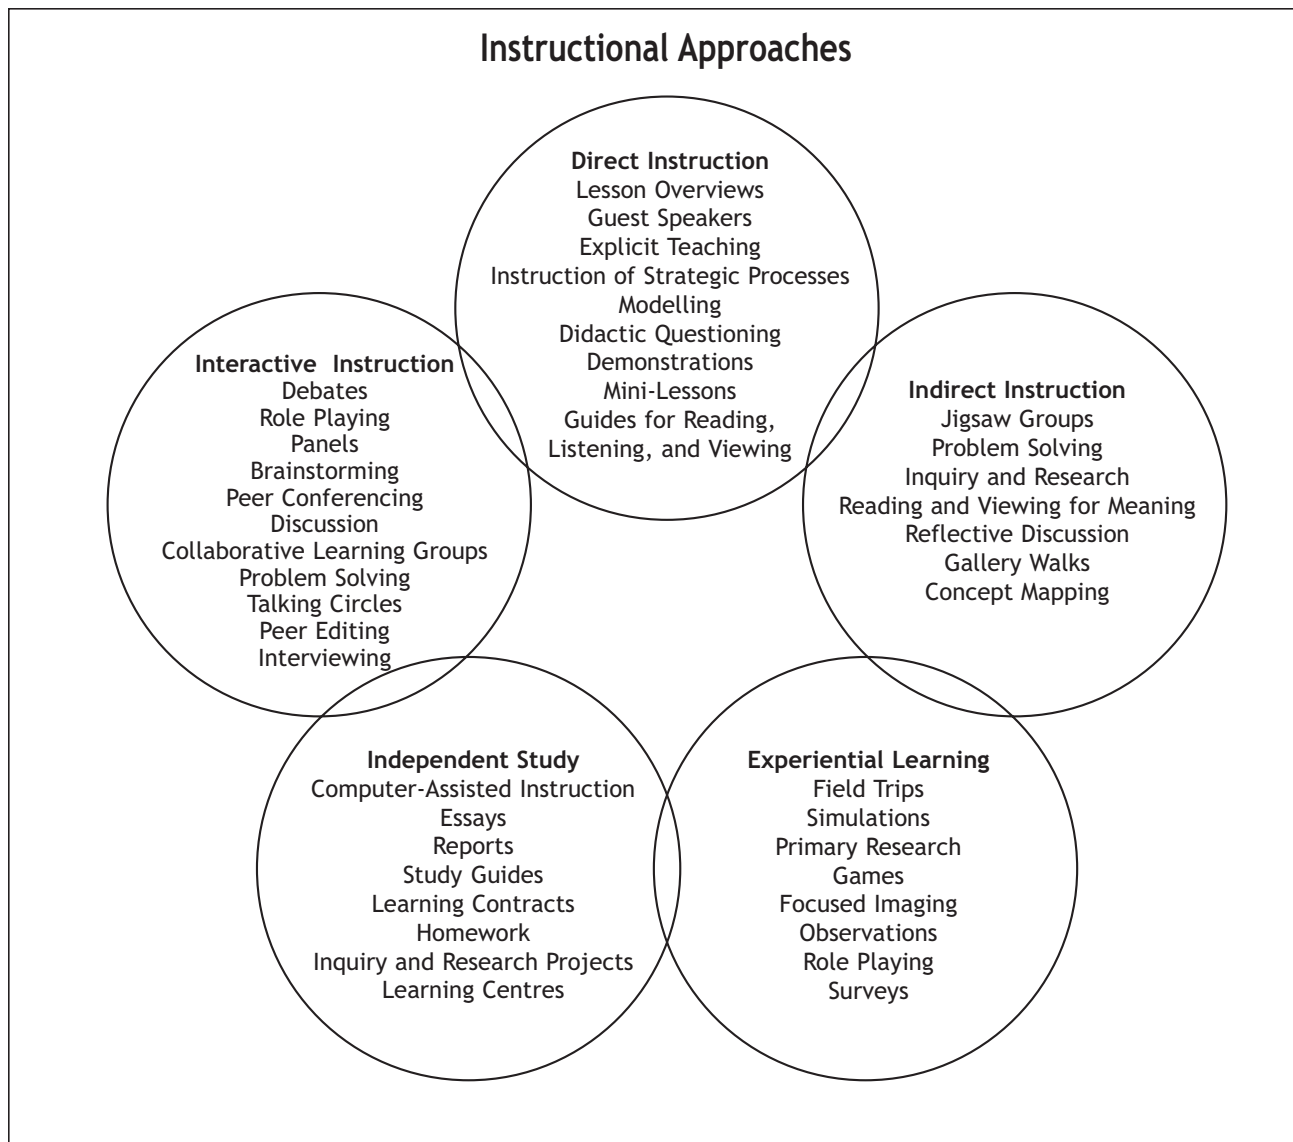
Instructional Approaches

Direct Instruction
Lesson Overviews
Guest Speakers
Explicit Teaching
Instruction of Strategic Processes
Modelling
Didactic Questioning
Demonstrations
Mini-Lessons
Guides for Reading, Listening, and Viewing

Interactive Instruction
Debates
Role Playing
Panels
Brainstorming
Peer Conferencing
Discussion
Collaborative Learning Groups
Problem Solving
Talking Circles
Peer Editing
Interviewing

Indirect Instruction
Jigsaw Groups
Problem Solving
Inquiry and Research
Reading and Viewing for Meaning
Reflective Discussion
Gallery Walks
Concept Mapping

Independent Study
Computer-Assisted Instruction
Essays
Reports
Study Guides
Learning Contracts
Homework
Inquiry and Research Projects
Learning Centres

Experiential Learning
Field Trips
Simulations
Primary Research
Games
Focused Imaging
Observations
Role Playing
Surveys